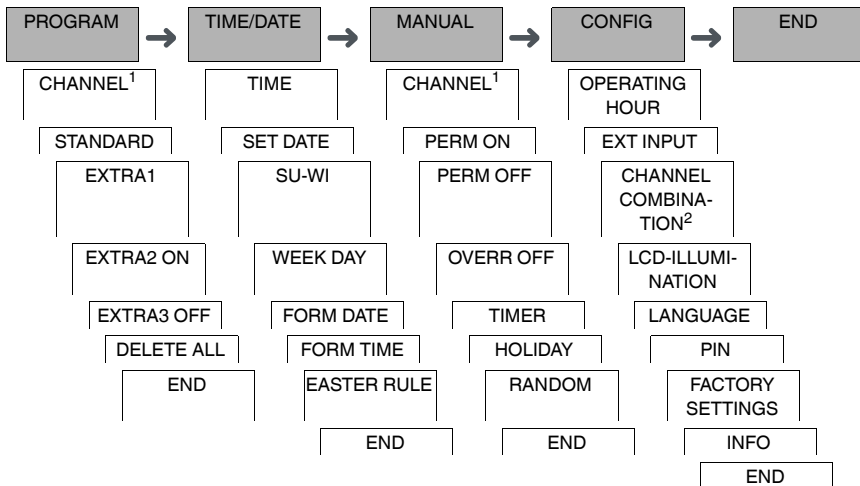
PROGRAM → TIME/DATE → MANUAL → CONFIG → END

CHANNEL$^1$
STANDARD
EXTRA1
EXTRA2 ON
EXTRA3 OFF
DELETE ALL
END

TIME
SET DATE
SU-WI
WEEK DAY
FORM DATE
FORM TIME
EASTER RULE
END

CHANNEL$^1$
PERM ON
PERM OFF
OVERR OFF
TIMER
HOLIDAY
RANDOM
END

OPERATING HOUR
EXT INPUT
CHANNEL COMBINATION$^2$
LCD-ILLUMINATION
LANGUAGE
PIN
FACTORY SETTINGS
INFO
END